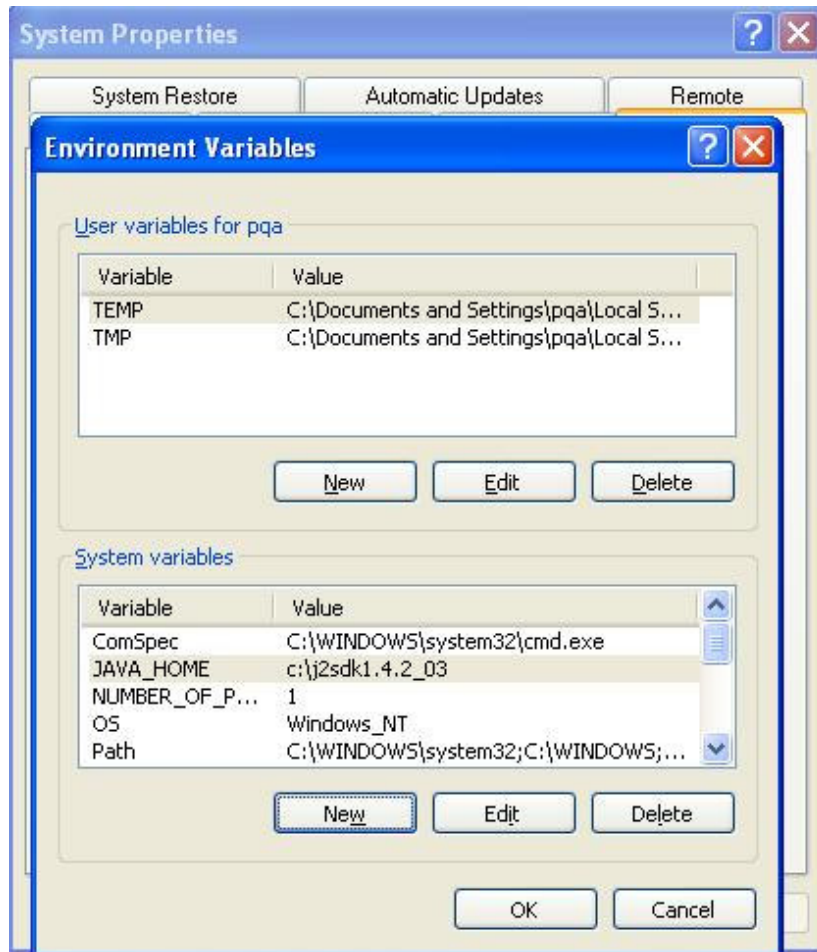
System Properties

System Restore | Automatic Updates | Remote

Environment Variables

User variables for pqa

| Variable | Value |
|---|---|
| TEMP | C:\Documents and Settings\pqa\Local S... |
| TMP | C:\Documents and Settings\pqa\Local S... |

New Edit Delete

System variables

| Variable | Value |
|---|---|
| ComSpec | C:\WINDOWS\system32\cmd.exe |
| JAVA_HOME | c:\j2sdk1.4.2_03 |
| NUMBER_OF_P... | 1 |
| OS | Windows_NT |
| Path | C:\WINDOWS\system32;C:\WINDOWS;... |

New Edit Delete

OK Cancel